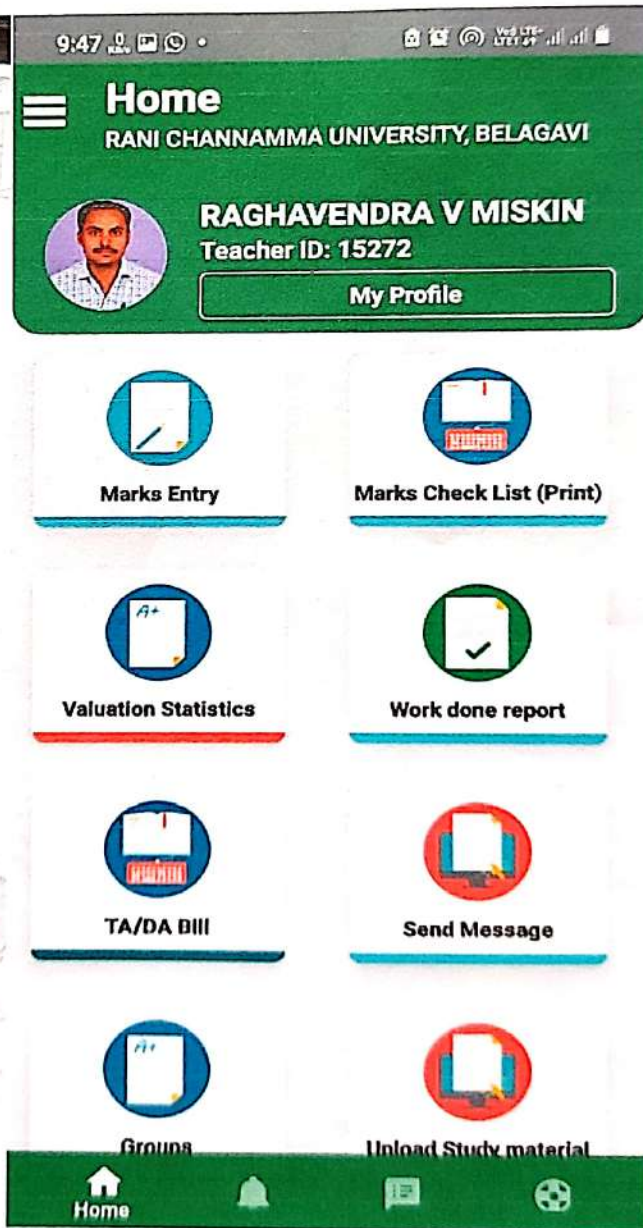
9:47

Home
RANI CHANNAMMA UNIVERSITY, BELAGAVI

RAGHAVENDRA V MISKIN
Teacher ID: 15272
My Profile

Marks Entry

Marks Check List (Print)

Valuation Statistics

Work done report

TA/DA Bill

Send Message

Groups

Upload Study material

Home